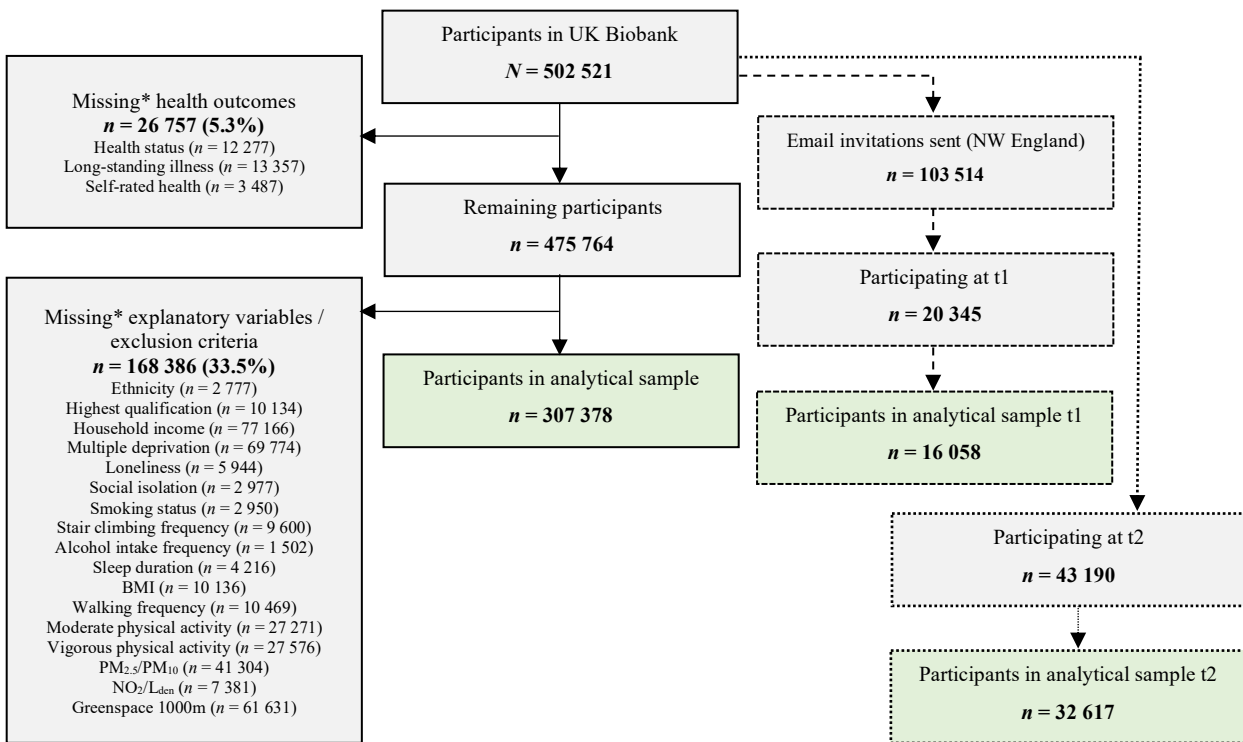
Participants in UK Biobank

$N$ = 502 521

Missing* health outcomes

$n$ = 26 757 (5.3%)

Health status ($n$ = 12 277)

Long-standing illness ($n$ = 13 357)

Self-rated health ($n$ = 3 487)

Remaining participants

$n$ = 475 764

Email invitations sent (NW England)

$n$ = 103 514

Participating at t1

$n$ = 20 345

Missing* explanatory variables / exclusion criteria

$n$ = 168 386 (33.5%)

Ethnicity ($n$ = 2 777)

Highest qualification ($n$ = 10 134)

Household income ($n$ = 77 166)

Multiple deprivation ($n$ = 69 774)

Loneliness ($n$ = 5 944)

Social isolation ($n$ = 2 977)

Smoking status ($n$ = 2 950)

Stair climbing frequency ($n$ = 9 600)

Alcohol intake frequency ($n$ = 1 502)

Sleep duration ($n$ = 4 216)

BMI ($n$ = 10 136)

Walking frequency ($n$ = 10 469)

Moderate physical activity ($n$ = 27 271)

Vigorous physical activity ($n$ = 27 576)

$PM_{2.5}$/$PM_{10}$ ($n$ = 41 304)

$NO_2$/$L_{den}$ ($n$ = 7 381)

Greenspace 1000m ($n$ = 61 631)

Participants in analytical sample

$n$ = 307 378

Participants in analytical sample t1

$n$ = 16 058

Participating at t2

$n$ = 43 190

Participants in analytical sample t2

$n$ = 32 617